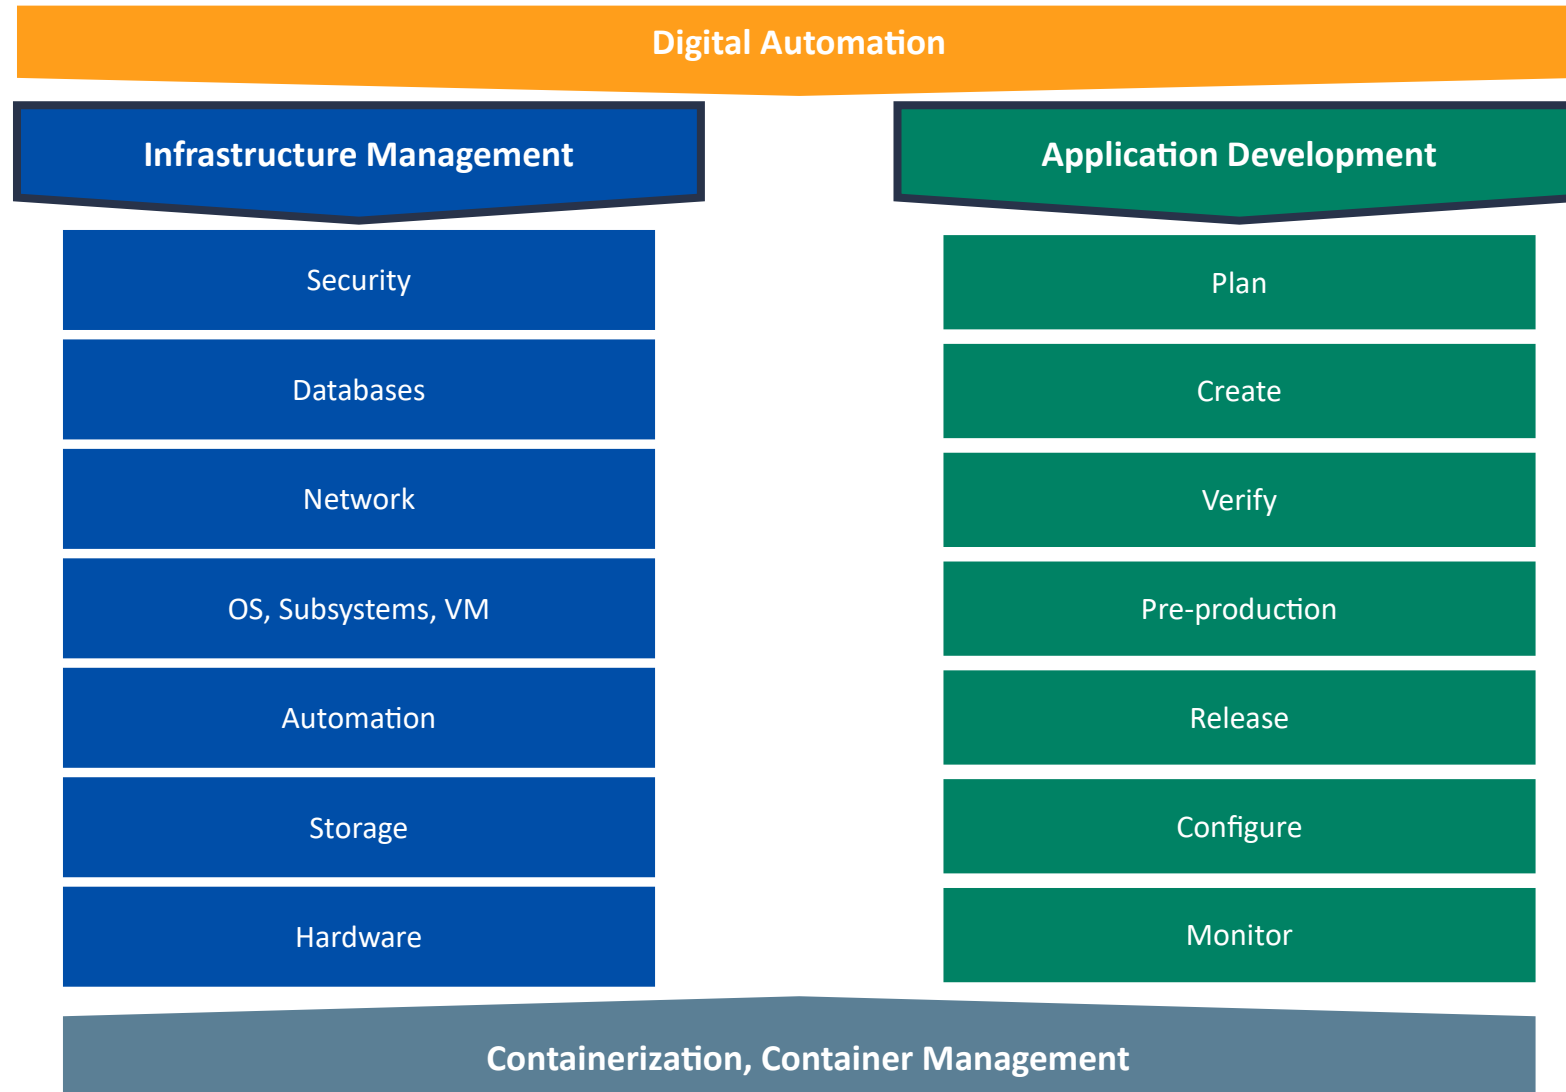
Digital Automation

Infrastructure Management

Security

Databases

Network

OS, Subsystems, VM

Automation

Storage

Hardware

Application Development

Plan

Create

Verify

Pre-production

Release

Configure

Monitor

Containerization, Container Management